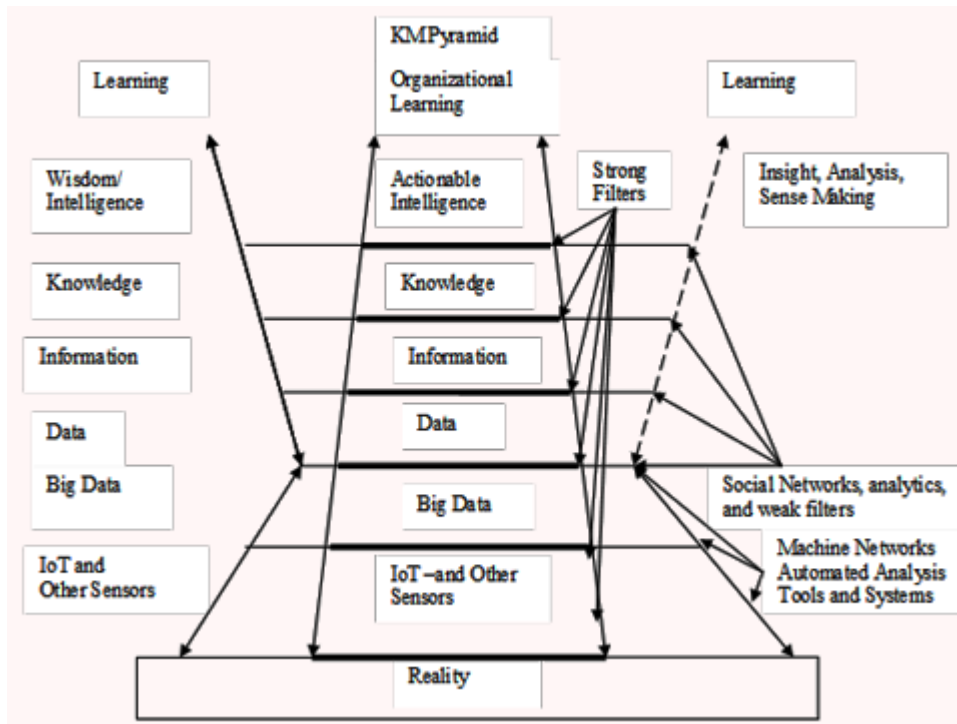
KMPyramid

Learning

Organizational Learning

Learning

Wisdom/ Intelligence

Actionable Intelligence

Strong Filters

Insight, Analysis, Sense Making

Knowledge

Knowledge

Information

Information

Data

Data

Big Data

Big Data

Social Networks, analytics, and weak filters

IoT and Other Sensors

IoT –and Other Sensors

Machine Networks Automated Analysis Tools and Systems

Reality